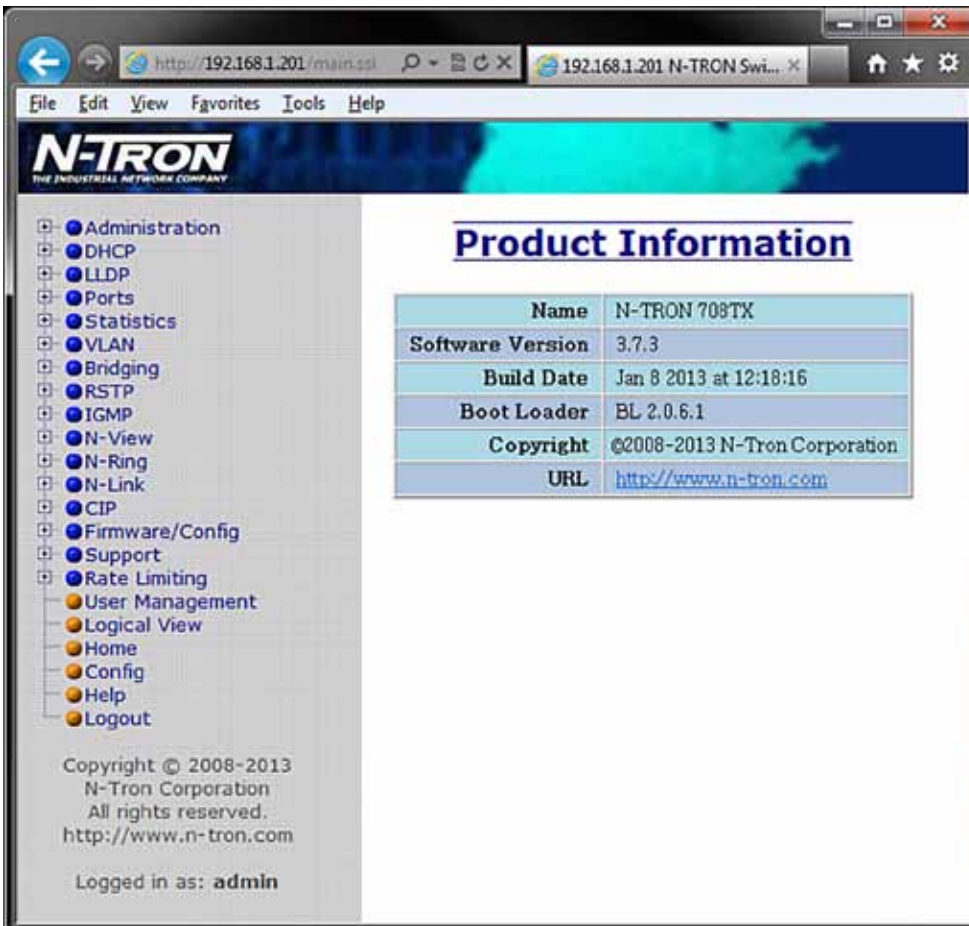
http://192.168.1.201/main.ssi

192.168.1.201 N-TRON Swi...

File Edit View Favorites Tools Help

N-TRON
THE INDUSTRIAL NETWORK COMPANY

Administration
DHCP
LLDP
Ports
Statistics
VLAN
Bridging
RSTP
IGMP
N-View
N-Ring
N-Link
CIP
Firmware/Config
Support
Rate Limiting
User Management
Logical View
Home
Config
Help
Logout

Copyright © 2008-2013
N-Tron Corporation
All rights reserved.
http://www.n-tron.com

Logged in as: admin

Product Information

| | |
|---|---|
| Name | N-TRON 708TX |
| Software Version | 3.7.3 |
| Build Date | Jan 8 2013 at 12:18:16 |
| Boot Loader | BL 2.0.6.1 |
| Copyright | ©2008-2013 N-Tron Corporation |
| URL | http://www.n-tron.com |